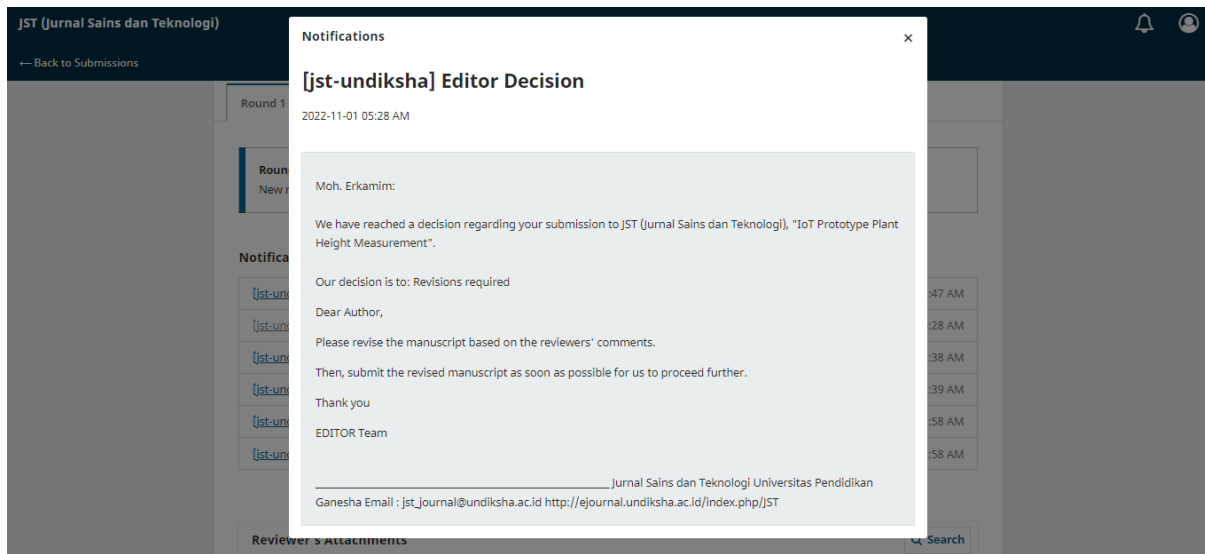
JST (Jurnal Sains dan Teknologi)

← Back to Submissions

Round 1

Roun
New r

Notifica

[jst-und
[jst-und
[jst-und
[jst-und
[jst-und
[jst-und

:47 AM
:28 AM
:38 AM
:39 AM
:58 AM
:58 AM

Reviewer's Attachments

Search

Notifications

×

[jst-undiksha] Editor Decision

2022-11-01 05:28 AM

Moh. Erkamim:

We have reached a decision regarding your submission to JST (Jurnal Sains dan Teknologi), "IoT Prototype Plant Height Measurement".

Our decision is to: Revisions required

Dear Author,

Please revise the manuscript based on the reviewers' comments.

Then, submit the revised manuscript as soon as possible for us to proceed further.

Thank you

EDITOR Team

________________________________________ Jurnal Sains dan Teknologi Universitas Pendidikan Ganesha Email : jst_journal@undiksha.ac.id http://ejournal.undiksha.ac.id/index.php/JST